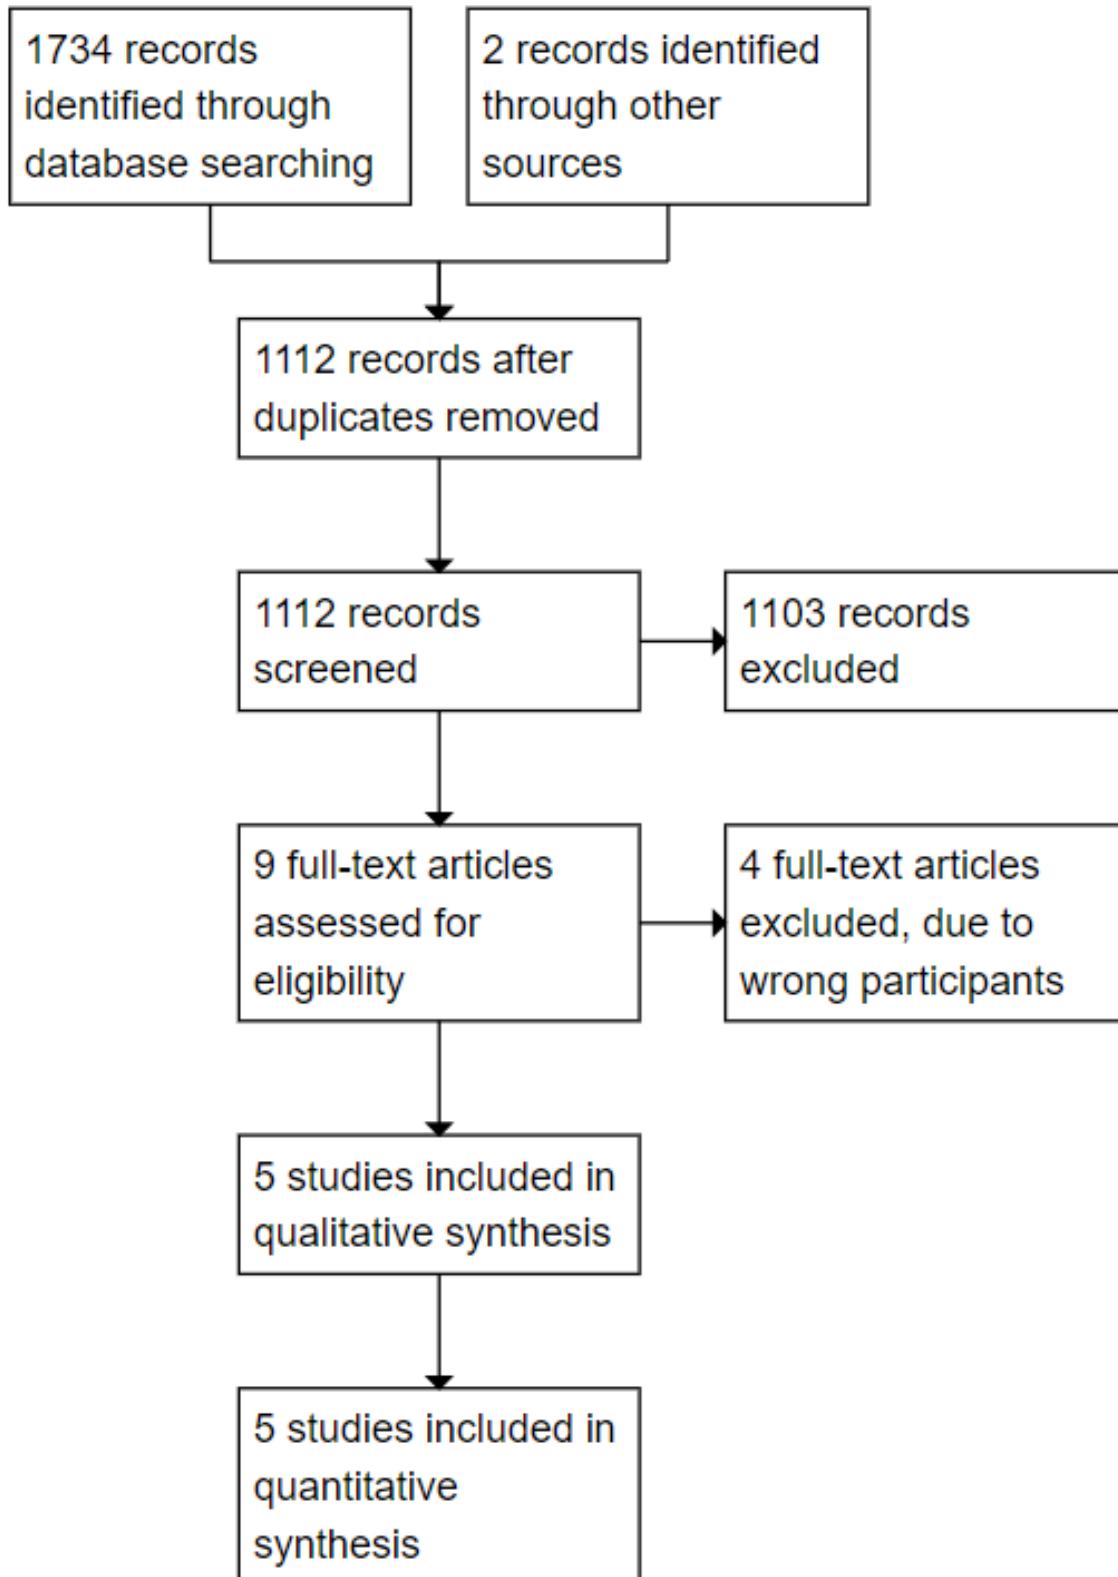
1734 records identified through database searching

2 records identified through other sources

1112 records after duplicates removed

1112 records screened

1103 records excluded

9 full-text articles assessed for eligibility

4 full-text articles excluded, due to wrong participants

5 studies included in qualitative synthesis

5 studies included in quantitative synthesis